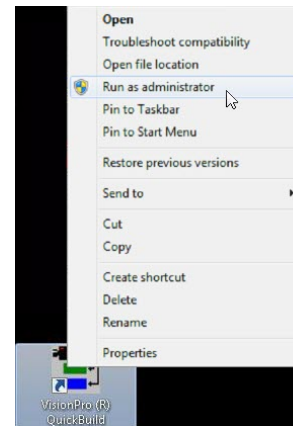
Open
Troubleshoot compatibility
Open file location
Run as administrator
Pin to Taskbar
Pin to Start Menu
Restore previous versions
Send to
Cut
Copy
Create shortcut
Delete
Rename
Properties

VisionPro (R) QuickBuild